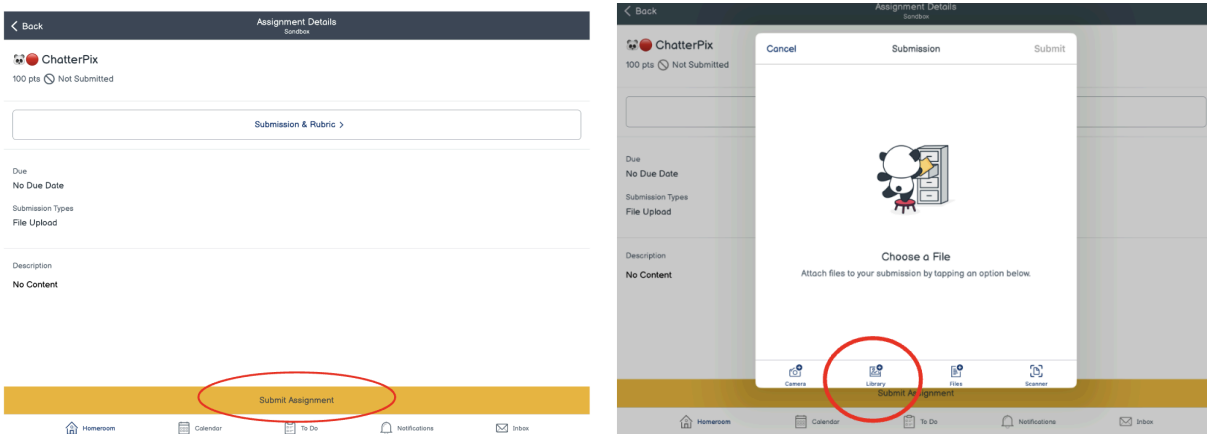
Back

Assignment Details
Sandbox

ChatterPix
100 pts Not Submitted

Submission & Rubric >

Due
No Due Date

Submission Types
File Upload

Description
No Content

Submit Assignment

Homeroom Calendar To Do Notifications Inbox

Back

Assignment Details
Sandbox

ChatterPix
100 pts Not Submitted

Due
No Due Date

Submission Types
File Upload

Description
No Content

Cancel Submission Submit

Choose a File
Attach files to your submission by tapping an option below.

Camera Library Files Scanner

Submit Assignment

Homeroom Calendar To Do Notifications Inbox